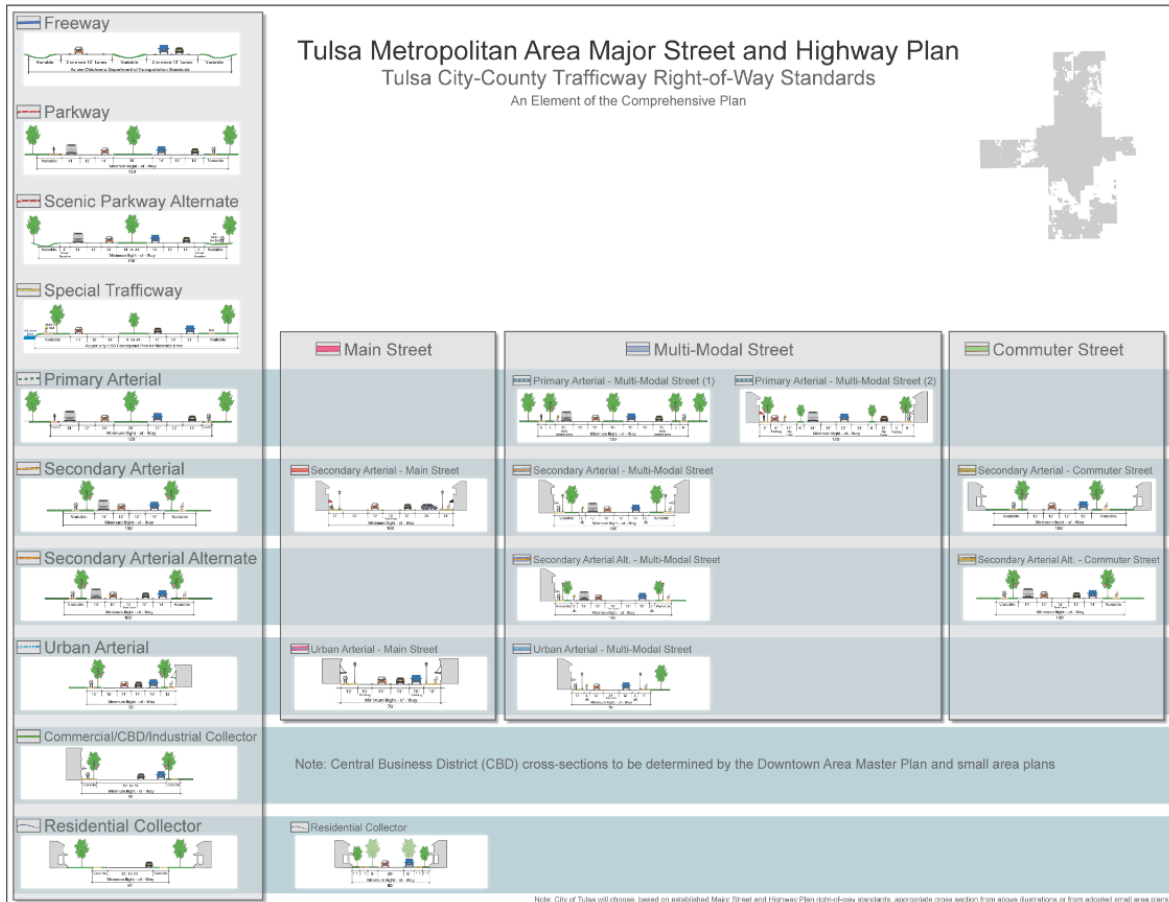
Tulsa Metropolitan Area Major Street and Highway Plan
Tulsa City-County Trafficway Right-of-Way Standards
An Element of the Comprehensive Plan

Freeway

Parkway

Scenic Parkway Alternate

Special Trafficway

Primary Arterial

Secondary Arterial

Secondary Arterial Alternate

Urban Arterial

Commercial/CBD/Industrial Collector

Residential Collector

Main Street

Multi-Modal Street

Commuter Street

Primary Arterial - Multi-Modal Street (1)

Primary Arterial - Multi-Modal Street (2)

Secondary Arterial - Main Street

Secondary Arterial - Multi-Modal Street

Secondary Arterial - Commuter Street

Secondary Arterial Alt. - Multi-Modal Street

Secondary Arterial Alt. - Commuter Street

Urban Arterial - Main Street

Urban Arterial - Multi-Modal Street

Note: Central Business District (CBD) cross-sections to be determined by the Downtown Area Master Plan and small area plans

Residential Collector

Note: City of Tulsa will choose, based on established Major Street and Highway Plan right-of-way standards, appropriate cross section from above illustrations or from adopted small area plans